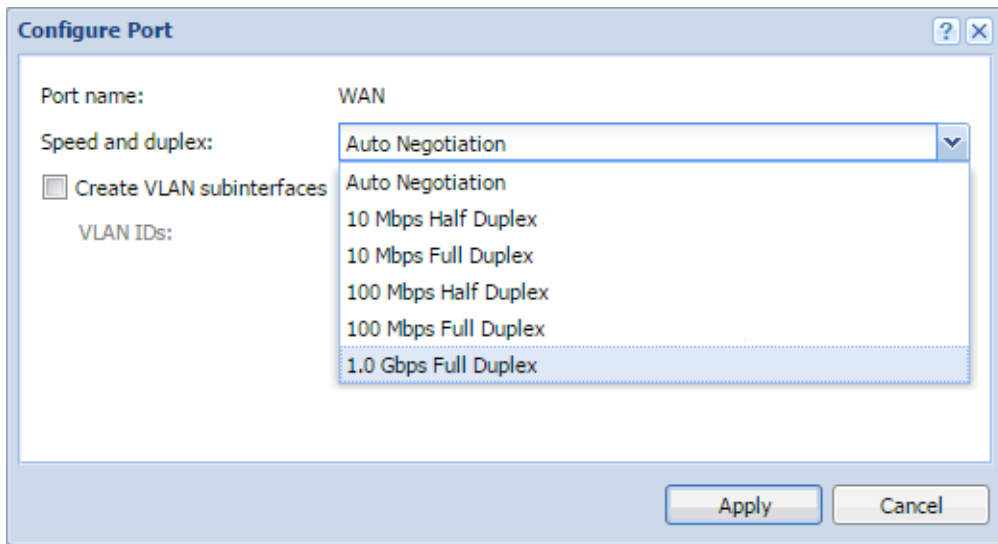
Configure Port

?

Port name: WAN

Speed and duplex: Auto Negotiation

Create VLAN subinterfaces

VLAN IDs:

Auto Negotiation
10 Mbps Half Duplex
10 Mbps Full Duplex
100 Mbps Half Duplex
100 Mbps Full Duplex
1.0 Gbps Full Duplex

Apply Cancel